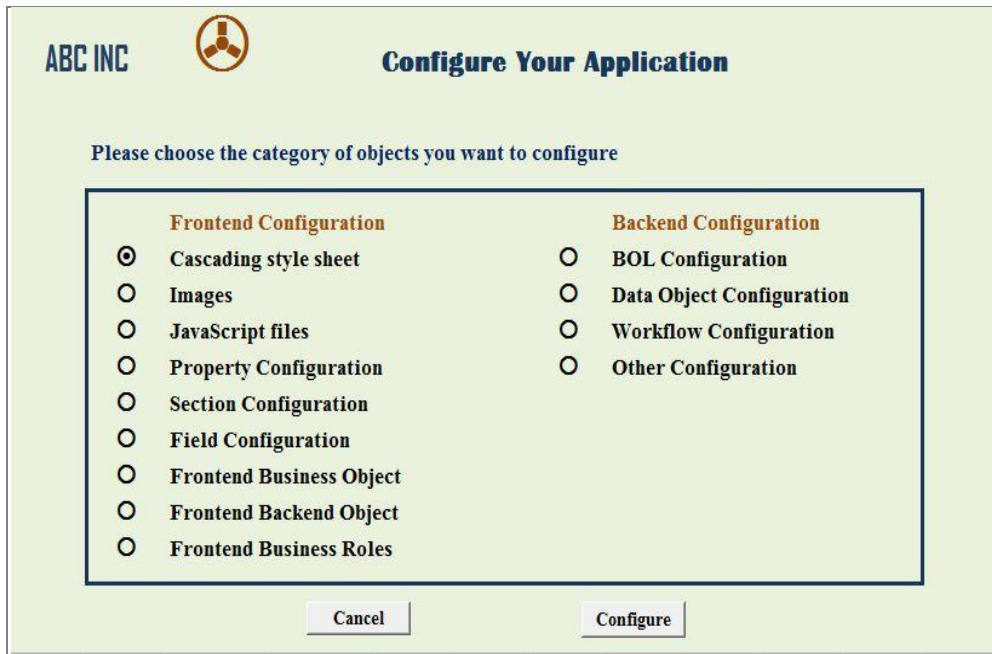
ABC INC

Configure Your Application

Please choose the category of objects you want to configure

Frontend Configuration
Cascading style sheet
Images
JavaScript files
Property Configuration
Section Configuration
Field Configuration
Frontend Business Object
Frontend Backend Object
Frontend Business Roles

Backend Configuration
BOL Configuration
Data Object Configuration
Workflow Configuration
Other Configuration

Cancel

Configure